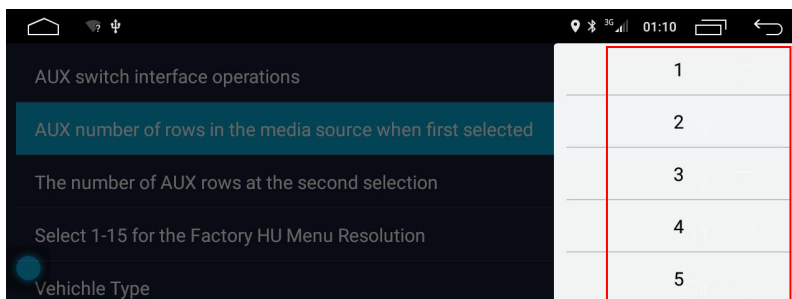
3G 01:10

AUX switch interface operations

AUX number of rows in the media source when first selected

The number of AUX rows at the second selection

Select 1-15 for the Factory HU Menu Resolution

Vehichle Type

1

2

3

4

5